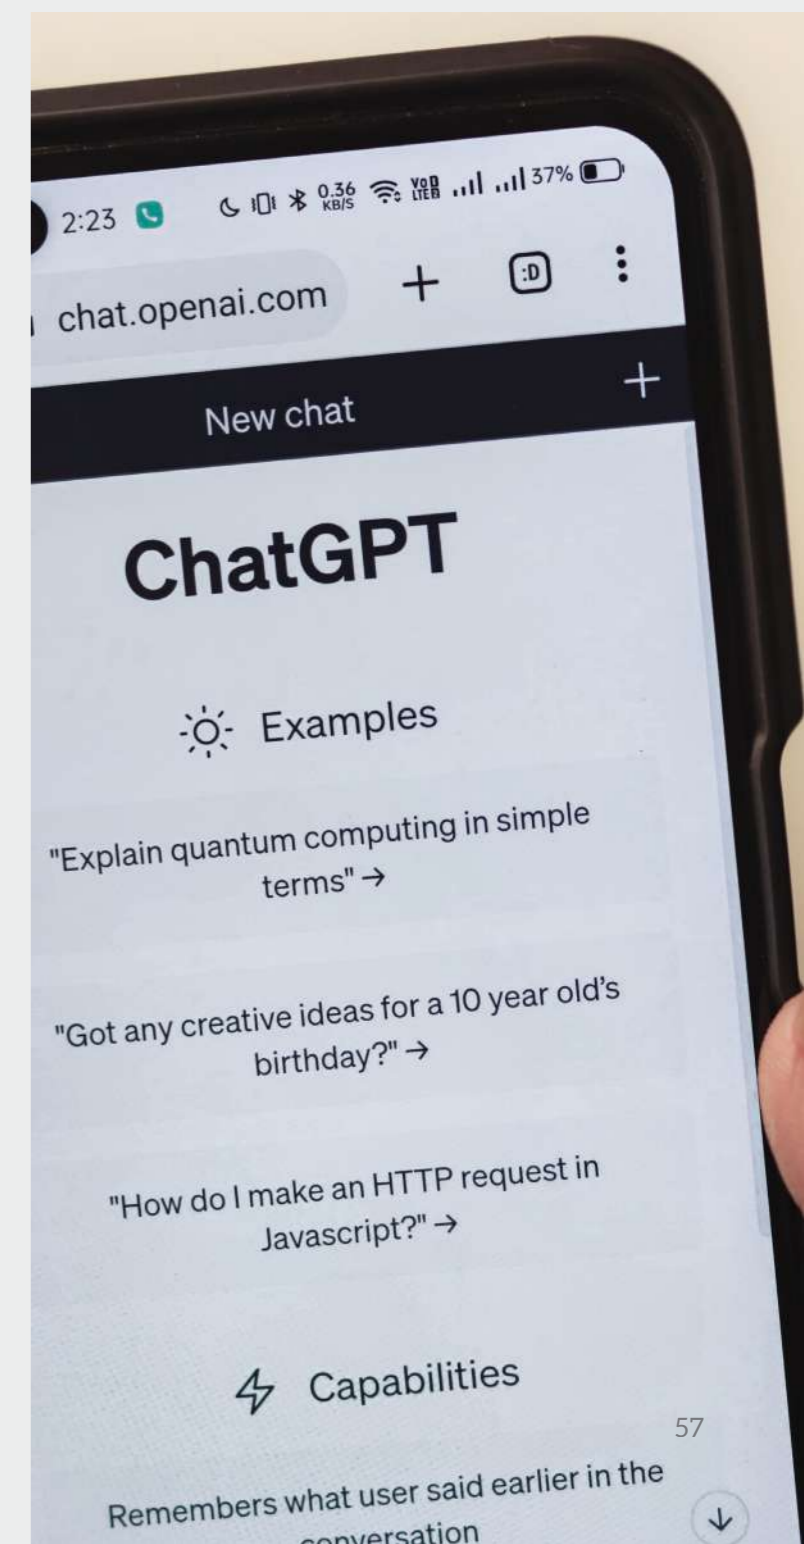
2:23 0.36 KB/S VoB LTE 37%

chat.openai.com + :D

New chat +

ChatGPT

Examples

"Explain quantum computing in simple terms" →

"Got any creative ideas for a 10 year old's birthday?" →

"How do I make an HTTP request in Javascript?" →

Capabilities

Remembers what user said earlier in the conversation

57